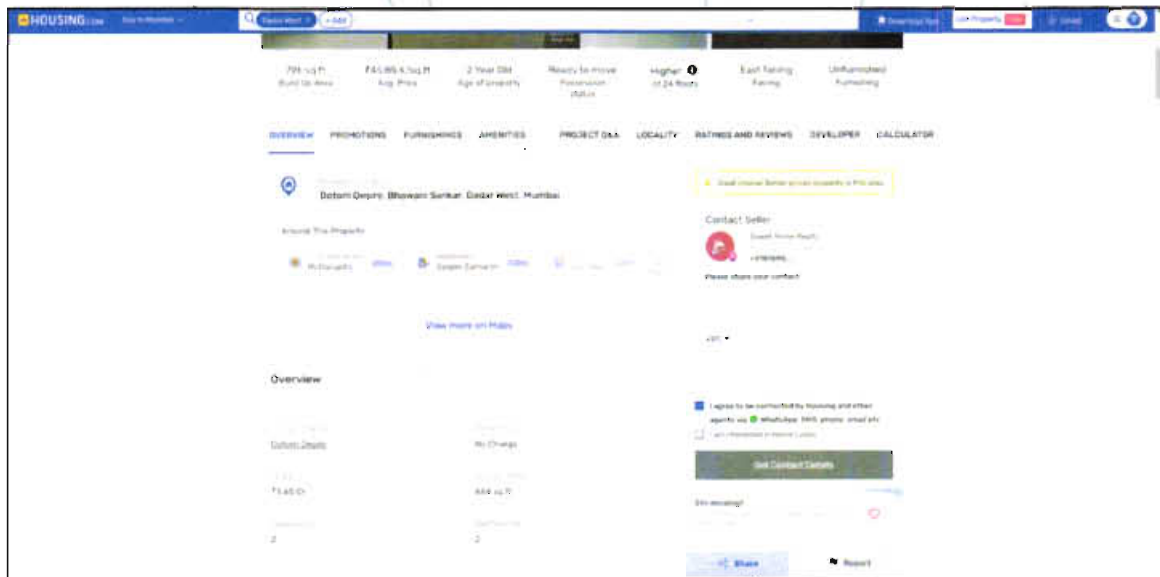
HOUSING.com Buy in Mumbai
Dadar West × + Add
Download App List Property FREE Saved

791 sq ft
Built Up Area
₹41,865.4/sq ft
Avg. Price
2 Year Old
Age of property
Ready to move
Possession status
Higher
of 24 floors
East facing
Facing
Unfurnished
Furnishing

OVERVIEW PROMOTIONS FURNISHINGS AMENITIES PROJECT Q&A LOCALITY RATINGS AND REVIEWS DEVELOPER CALCULATOR

Dotom Desire, Bhawani Sankar, Dadar West, Mumbai

Around This Property
McDonald's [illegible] Saraswat Bank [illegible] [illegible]

View more on Maps

Overview

Dotom Desire
No Charge
₹3.65 Cr
484 sq ft
2
2

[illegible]

Contact Seller
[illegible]
+ 919XXXXX
Please share your contact
+91
I agree to be contacted by Housing and other agents via WhatsApp, SMS, phone, email etc
I am interested in Home Loans
Get Contact Details
Still deciding?
Share
Report